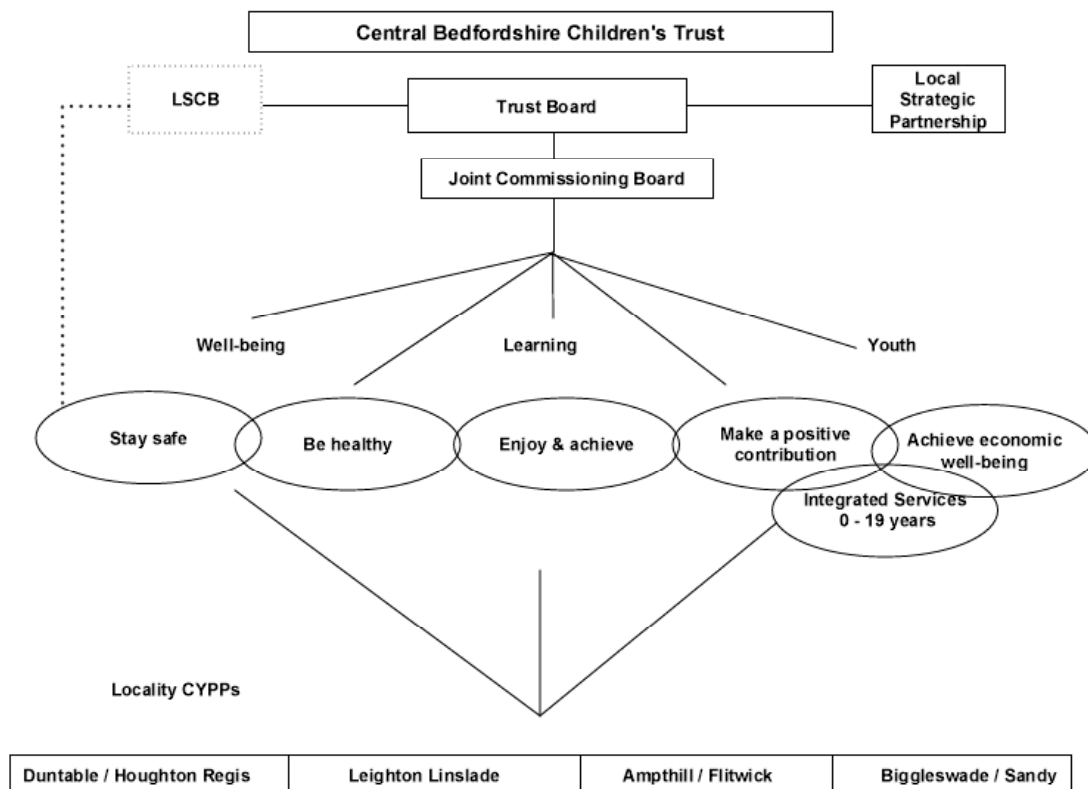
Central Bedfordshire Children's Trust

LSCB

Trust Board

Local Strategic Partnership

Joint Commissioning Board

Well-being

Learning

Youth

Stay safe

Be healthy

Enjoy & achieve

Make a positive contribution

Achieve economic well-being

Integrated Services 0 - 19 years

Locality CYPPs

| Duntable / Houghton Regis | Leighton Linslade | Ampthill / Flitwick | Biggleswade / Sandy |
|---|---|---|---|